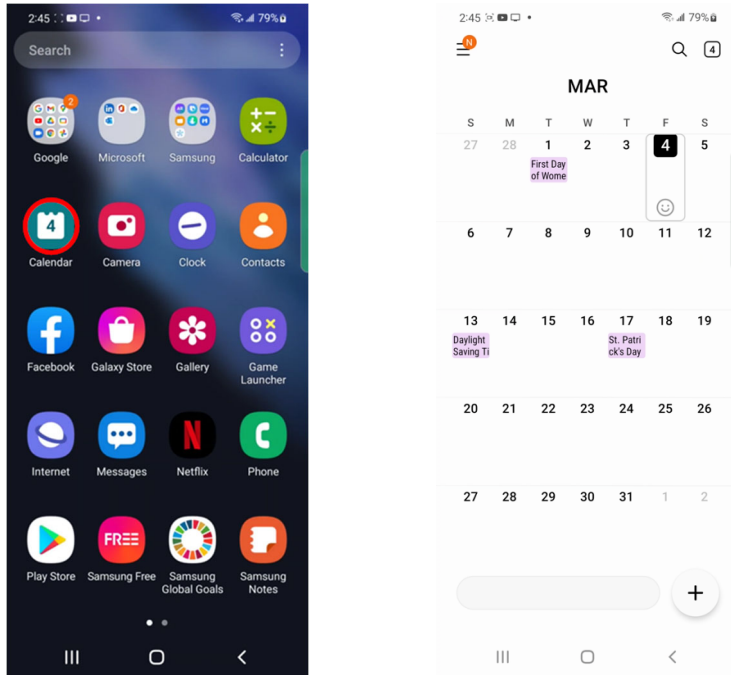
2:45 79%

Search

2

Google

Microsoft

Samsung

Calculator

4

Calendar

Camera

Clock

Contacts

Facebook

Galaxy Store

Gallery

Game Launcher

Internet

Messages

Netflix

Phone

Play Store

FREE

Samsung Free

Samsung Global Goals

Samsung Notes

2:45 79%

N

4

MAR

| S | M | T | W | T | F | S |
|---|---|---|---|---|---|---|
| 27 | 28 | 1 First Day of Wome | 2 | 3 | 4 | 5 |
| 6 | 7 | 8 | 9 | 10 | 11 | 12 |
| 13 Daylight Saving Ti | 14 | 15 | 16 | 17 St. Patrick's Day | 18 | 19 |
| 20 | 21 | 22 | 23 | 24 | 25 | 26 |
| 27 | 28 | 29 | 30 | 31 | 1 | 2 |

+